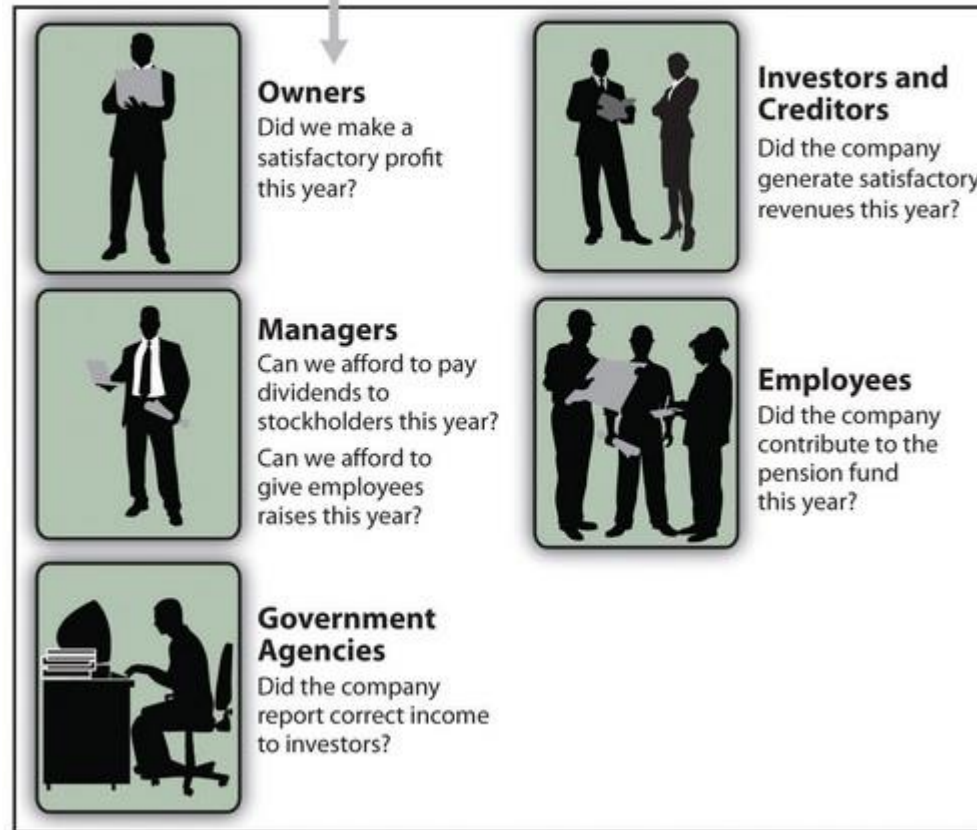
Owners
Did we make a satisfactory profit this year?

Managers
Can we afford to pay dividends to stockholders this year?
Can we afford to give employees raises this year?

Government Agencies
Did the company report correct income to investors?

Investors and Creditors
Did the company generate satisfactory revenues this year?

Employees
Did the company contribute to the pension fund this year?